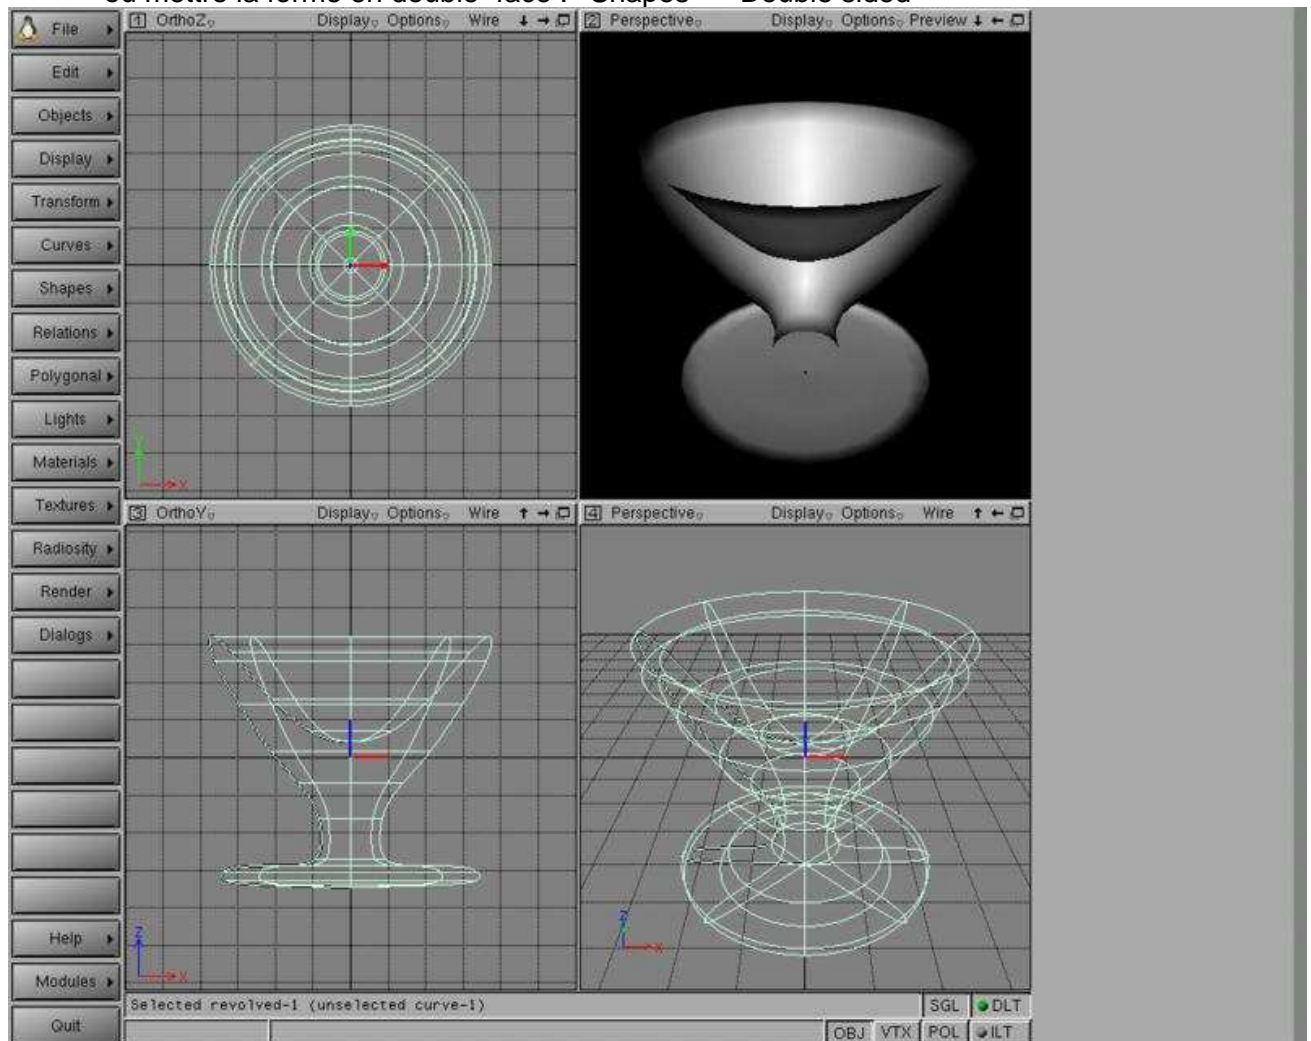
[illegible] la forme en double-face : Shapes → Double sided

File
Edit
Objects
Display
Transform
Curves
Shapes
Relations
Polygonal
Lights
Materials
Textures
Radiosity
Render
Dialogs
Help
Modules
Quit

1 OrthoZ Display Options Wire
2 Perspective Display Options Preview
3 OrthoY Display Options Wire
4 Perspective Display Options Wire

Y
X
Z
X
Z
X

Selected revolved-1 (unselected curve-1)

SGL DLT
OBJ VTX POL ILT